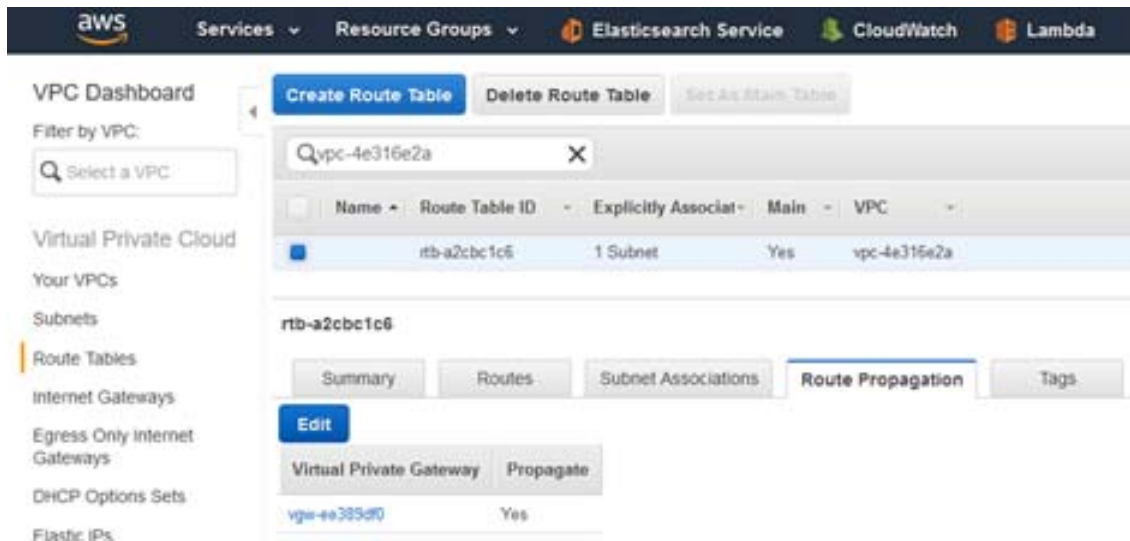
aws Services Resource Groups Elasticsearch Service CloudWatch Lambda

VPC Dashboard
Filter by VPC:
Select a VPC

Virtual Private Cloud
Your VPCs
Subnets
Route Tables
Internet Gateways
Egress Only Internet Gateways
DHCP Options Sets
Elastic IPs

Create Route Table Delete Route Table Set As Main Table

vpc-4e316e2a

| Name | Route Table ID | Explicitly Associat | Main | VPC |
|---|---|---|---|---|
| | rtb-a2cbc1c6 | 1 Subnet | Yes | vpc-4e316e2a |

rtb-a2cbc1c6

Summary Routes Subnet Associations Route Propagation Tags

Edit

| Virtual Private Gateway | Propagate |
|---|---|
| vgw-ee385df0 | Yes |